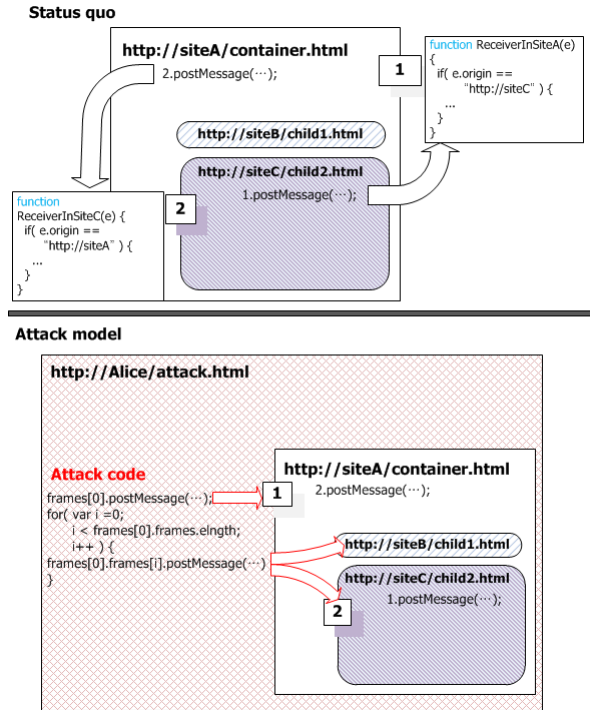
Status quo

http://siteA/container.html

2.postMessage(…);

1

function ReceiverInSiteA(e)
{
if( e.origin ==
"http://siteC" ) {
…
}
}

http://siteB/child1.html

http://siteC/child2.html

1.postMessage(…);

2

function
ReceiverInSiteC(e) {
if( e.origin ==
"http://siteA" ) {
…
}
}

Attack model

http://Alice/attack.html

Attack code

frames[0].postMessage(…);
for( var i =0;
i < frames[0].frames.elngth;
i++ ) {
frames[0].frames[i].postMessage(…)
}

http://siteA/container.html

1

2.postMessage(…);

http://siteB/child1.html

http://siteC/child2.html

2

1.postMessage(…);